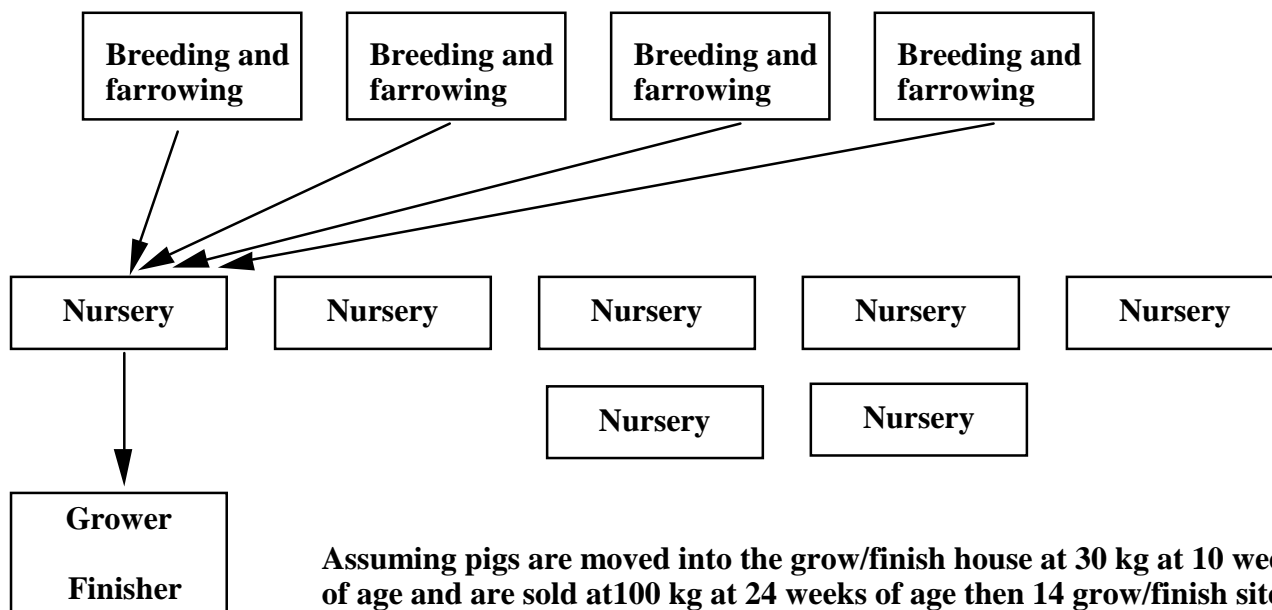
Breeding and farrowing

Breeding and farrowing

Breeding and farrowing

Breeding and farrowing

Nursery

Nursery

Nursery

Nursery

Nursery

Nursery

Nursery

Grower

Finisher

Assuming pigs are moved into the grow/finish house at 30 kg at 10 we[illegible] of age and are sold at100 kg at 24 weeks of age then 14 grow/finish sit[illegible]